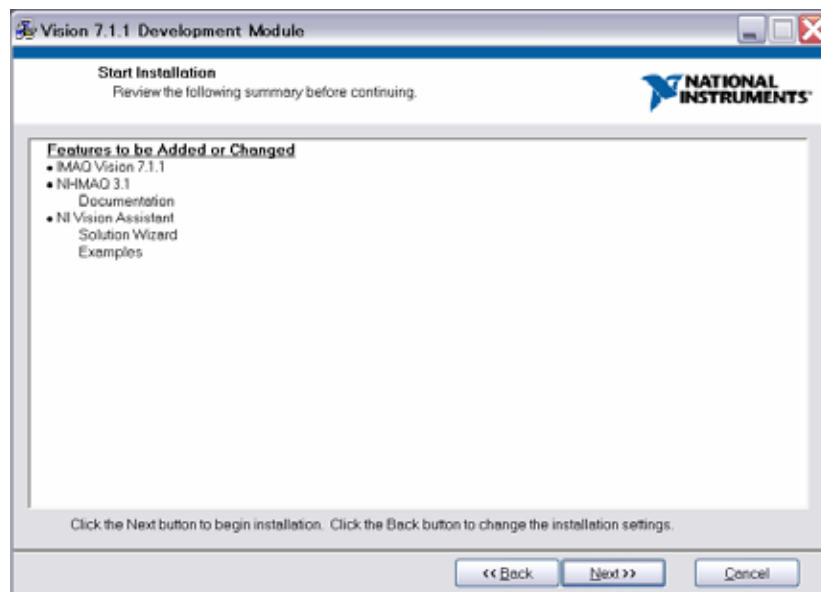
Vision 7.1.1 Development Module

Start Installation
Review the following summary before continuing.

NATIONAL INSTRUMENTS

Features to be Added or Changed
• IMAQ Vision 7.1.1
• NI-IMAQ 3.1
Documentation
• NI Vision Assistant
Solution Wizard
Examples

Click the Next button to begin installation. Click the Back button to change the installation settings.

<< Back

Next >>

Cancel